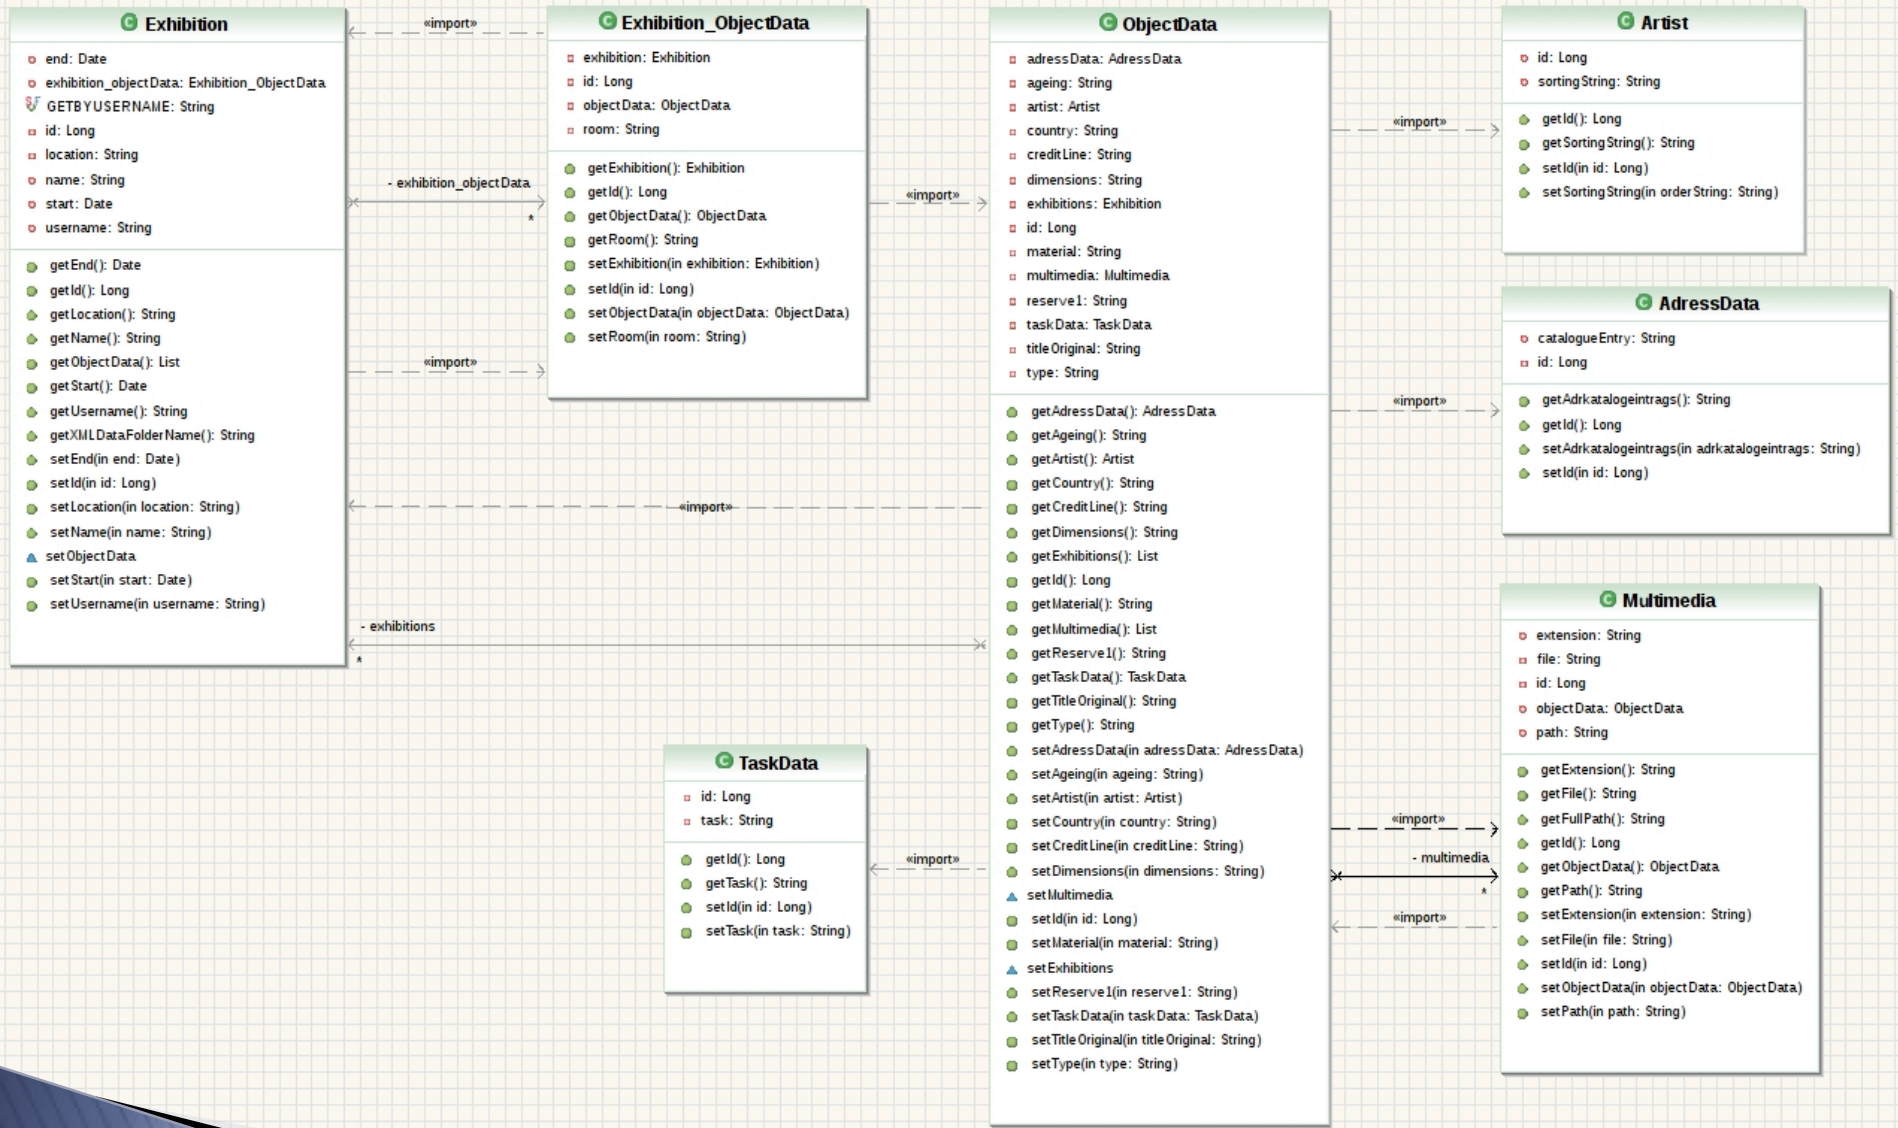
Exhibition

end: Date
exhibition_objectData: Exhibition_ObjectData
GETBYUSERNAME: String
id: Long
location: String
name: String
start: Date
username: String

getEnd(): Date
getId(): Long
getLocation(): String
getName(): String
getObjectData(): List
getStart(): Date
getUsername(): String
getXMLDataFolderName(): String
setEnd(in end: Date)
setId(in id: Long)
setLocation(in location: String)
setName(in name: String)
setObjectData
setStart(in start: Date)
setUsername(in username: String)

«import»
- exhibition_objectData
*
«import»
«import»
- exhibitions
*

Exhibition_ObjectData

exhibition: Exhibition
id: Long
objectData: ObjectData
room: String

getExhibition(): Exhibition
getId(): Long
getObjectData(): ObjectData
getRoom(): String
setExhibition(in exhibition: Exhibition)
setId(in id: Long)
setObjectData(in objectData: ObjectData)
setRoom(in room: String)

«import»

ObjectData

adressData: AdressData
ageing: String
artist: Artist
country: String
creditLine: String
dimensions: String
exhibitions: Exhibition
id: Long
material: String
multimedia: Multimedia
reserve1: String
taskData: TaskData
titleOriginal: String
type: String

getAdressData(): AdressData
getAgeing(): String
getArtist(): Artist
getCountry(): String
getCreditLine(): String
getDimensions(): String
getExhibitions(): List
getId(): Long
getMaterial(): String
getMultimedia(): List
getReserve1(): String
getTaskData(): TaskData
getTitleOriginal(): String
getType(): String
setAdressData(in adressData: AdressData)
setAgeing(in ageing: String)
setArtist(in artist: Artist)
setCountry(in country: String)
setCreditLine(in creditLine: String)
setDimensions(in dimensions: String)
setMultimedia
setId(in id: Long)
setMaterial(in material: String)
setExhibitions
setReserve1(in reserve1: String)
setTaskData(in taskData: TaskData)
setTitleOriginal(in titleOriginal: String)
setType(in type: String)

«import»
«import»
«import»
- multimedia
*
«import»
«import»

Artist

id: Long
sortingString: String

getId(): Long
getSortingString(): String
setId(in id: Long)
setSortingString(in orderString: String)

AdressData

catalogueEntry: String
id: Long

getAdrkatalogeintrags(): String
getId(): Long
setAdrkatalogeintrags(in adrkatalogeintrags: String)
setId(in id: Long)

Multimedia

extension: String
file: String
id: Long
objectData: ObjectData
path: String

getExtension(): String
getFile(): String
getFullPath(): String
getId(): Long
getObjectData(): ObjectData
getPath(): String
setExtension(in extension: String)
setFile(in file: String)
setId(in id: Long)
setObjectData(in objectData: ObjectData)
setPath(in path: String)

TaskData

id: Long
task: String

getId(): Long
getTask(): String
setId(in id: Long)
setTask(in task: String)